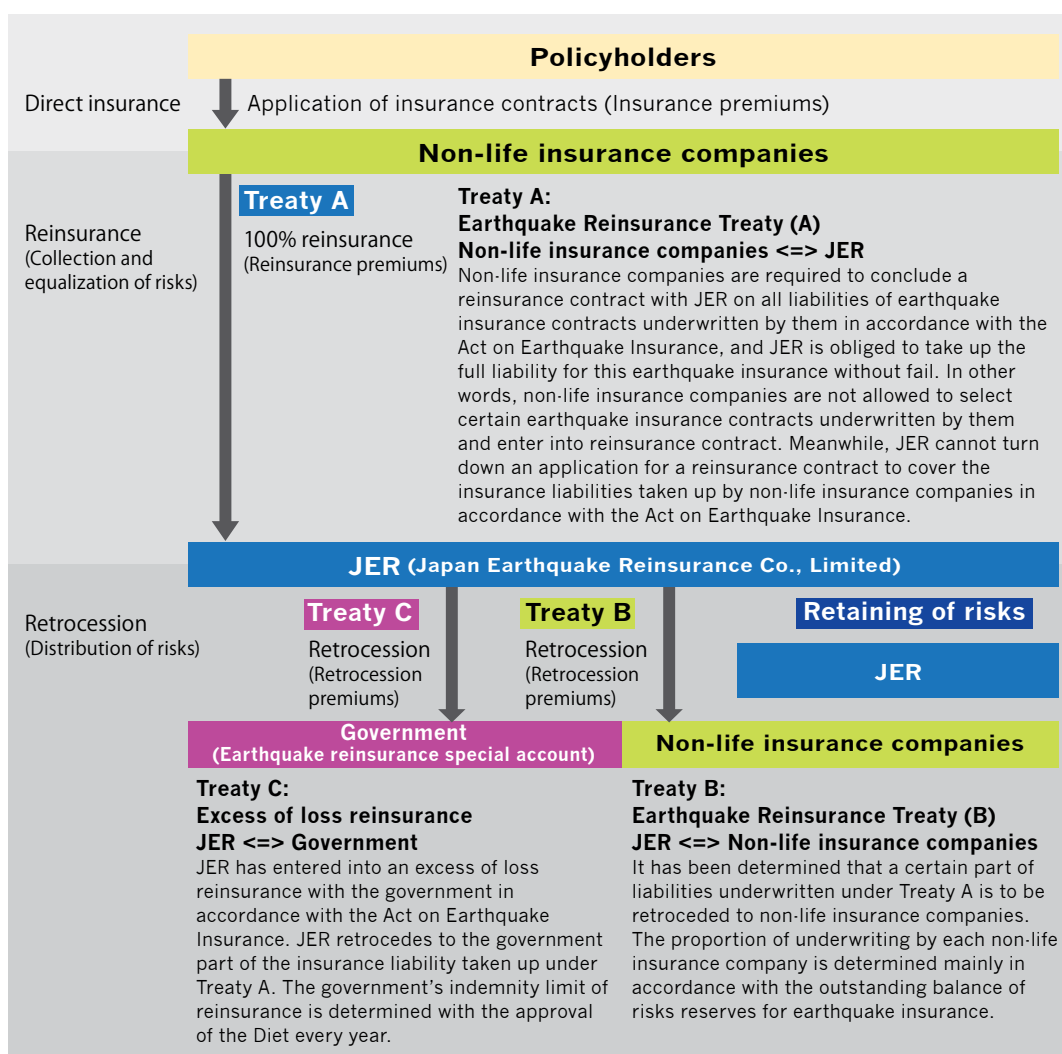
Policyholders

Direct insurance

Application of insurance contracts (Insurance premiums)

Non-life insurance companies

Reinsurance
(Collection and equalization of risks)

Treaty A

100% reinsurance
(Reinsurance premiums)

Treaty A:
Earthquake Reinsurance Treaty (A)
Non-life insurance companies <=> JER
Non-life insurance companies are required to conclude a reinsurance contract with JER on all liabilities of earthquake insurance contracts underwritten by them in accordance with the Act on Earthquake Insurance, and JER is obliged to take up the full liability for this earthquake insurance without fail. In other words, non-life insurance companies are not allowed to select certain earthquake insurance contracts underwritten by them and enter into reinsurance contract. Meanwhile, JER cannot turn down an application for a reinsurance contract to cover the insurance liabilities taken up by non-life insurance companies in accordance with the Act on Earthquake Insurance.

JER (Japan Earthquake Reinsurance Co., Limited)

Retrocession
(Distribution of risks)

Treaty C

Retrocession
(Retrocession premiums)

Treaty B

Retrocession
(Retrocession premiums)

Retaining of risks

JER

Government
(Earthquake reinsurance special account)

Non-life insurance companies

Treaty C:
Excess of loss reinsurance
JER <=> Government
JER has entered into an excess of loss reinsurance with the government in accordance with the Act on Earthquake Insurance. JER retrocedes to the government part of the insurance liability taken up under Treaty A. The government's indemnity limit of reinsurance is determined with the approval of the Diet every year.

Treaty B:
Earthquake Reinsurance Treaty (B)
JER <=> Non-life insurance companies
It has been determined that a certain part of liabilities underwritten under Treaty A is to be retroceded to non-life insurance companies. The proportion of underwriting by each non-life insurance company is determined mainly in accordance with the outstanding balance of risks reserves for earthquake insurance.